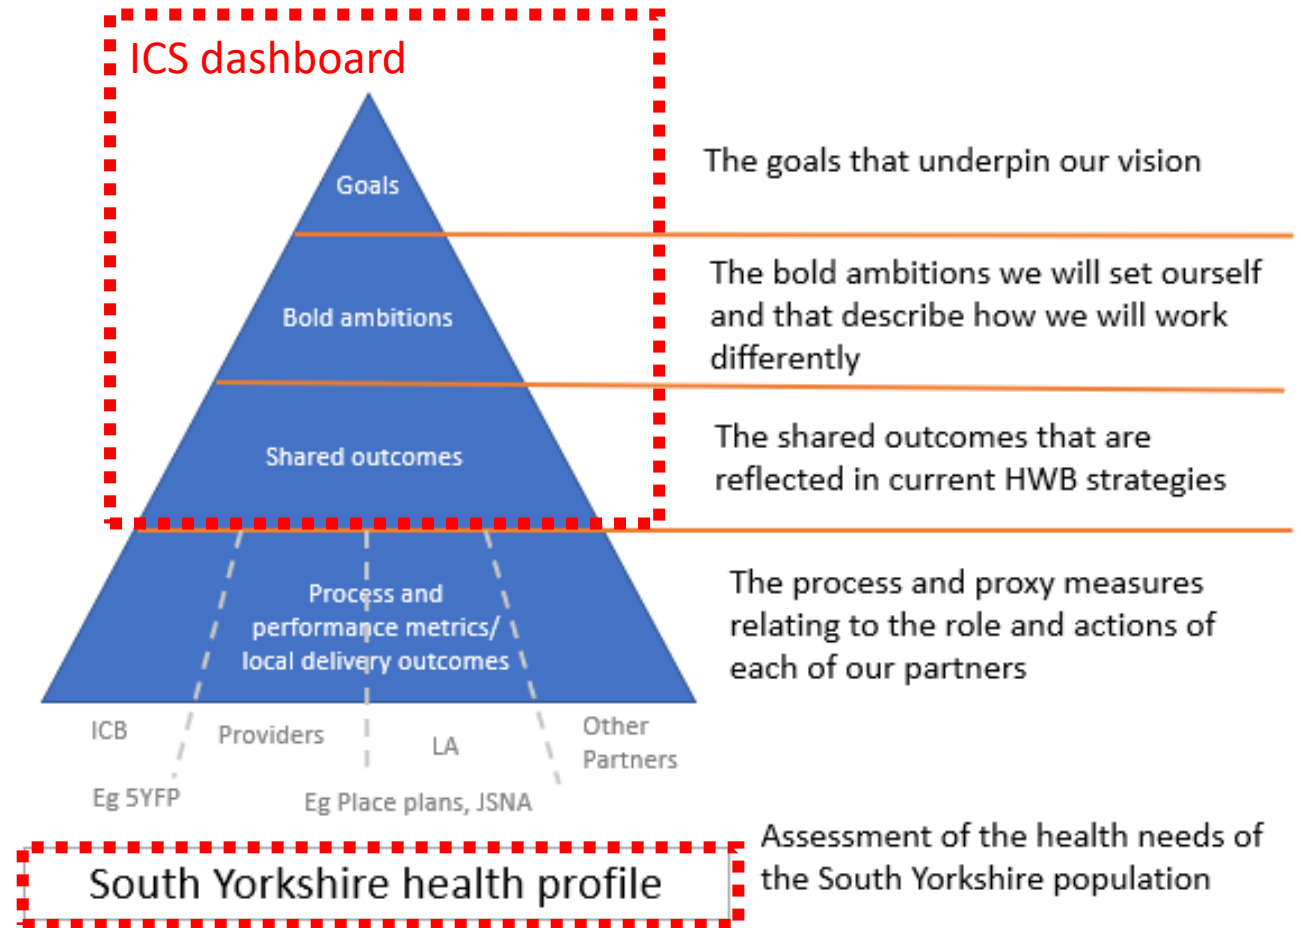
ICS dashboard

Goals

The goals that underpin our vision

Bold ambitions

The bold ambitions we will set ourself and that describe how we will work differently

Shared outcomes

The shared outcomes that are reflected in current HWB strategies

Process and performance metrics/ local delivery outcomes

The process and proxy measures relating to the role and actions of each of our partners

ICB

Providers

LA

Other Partners

Eg 5YFP

Eg Place plans, JSNA

South Yorkshire health profile

Assessment of the health needs of the South Yorkshire population